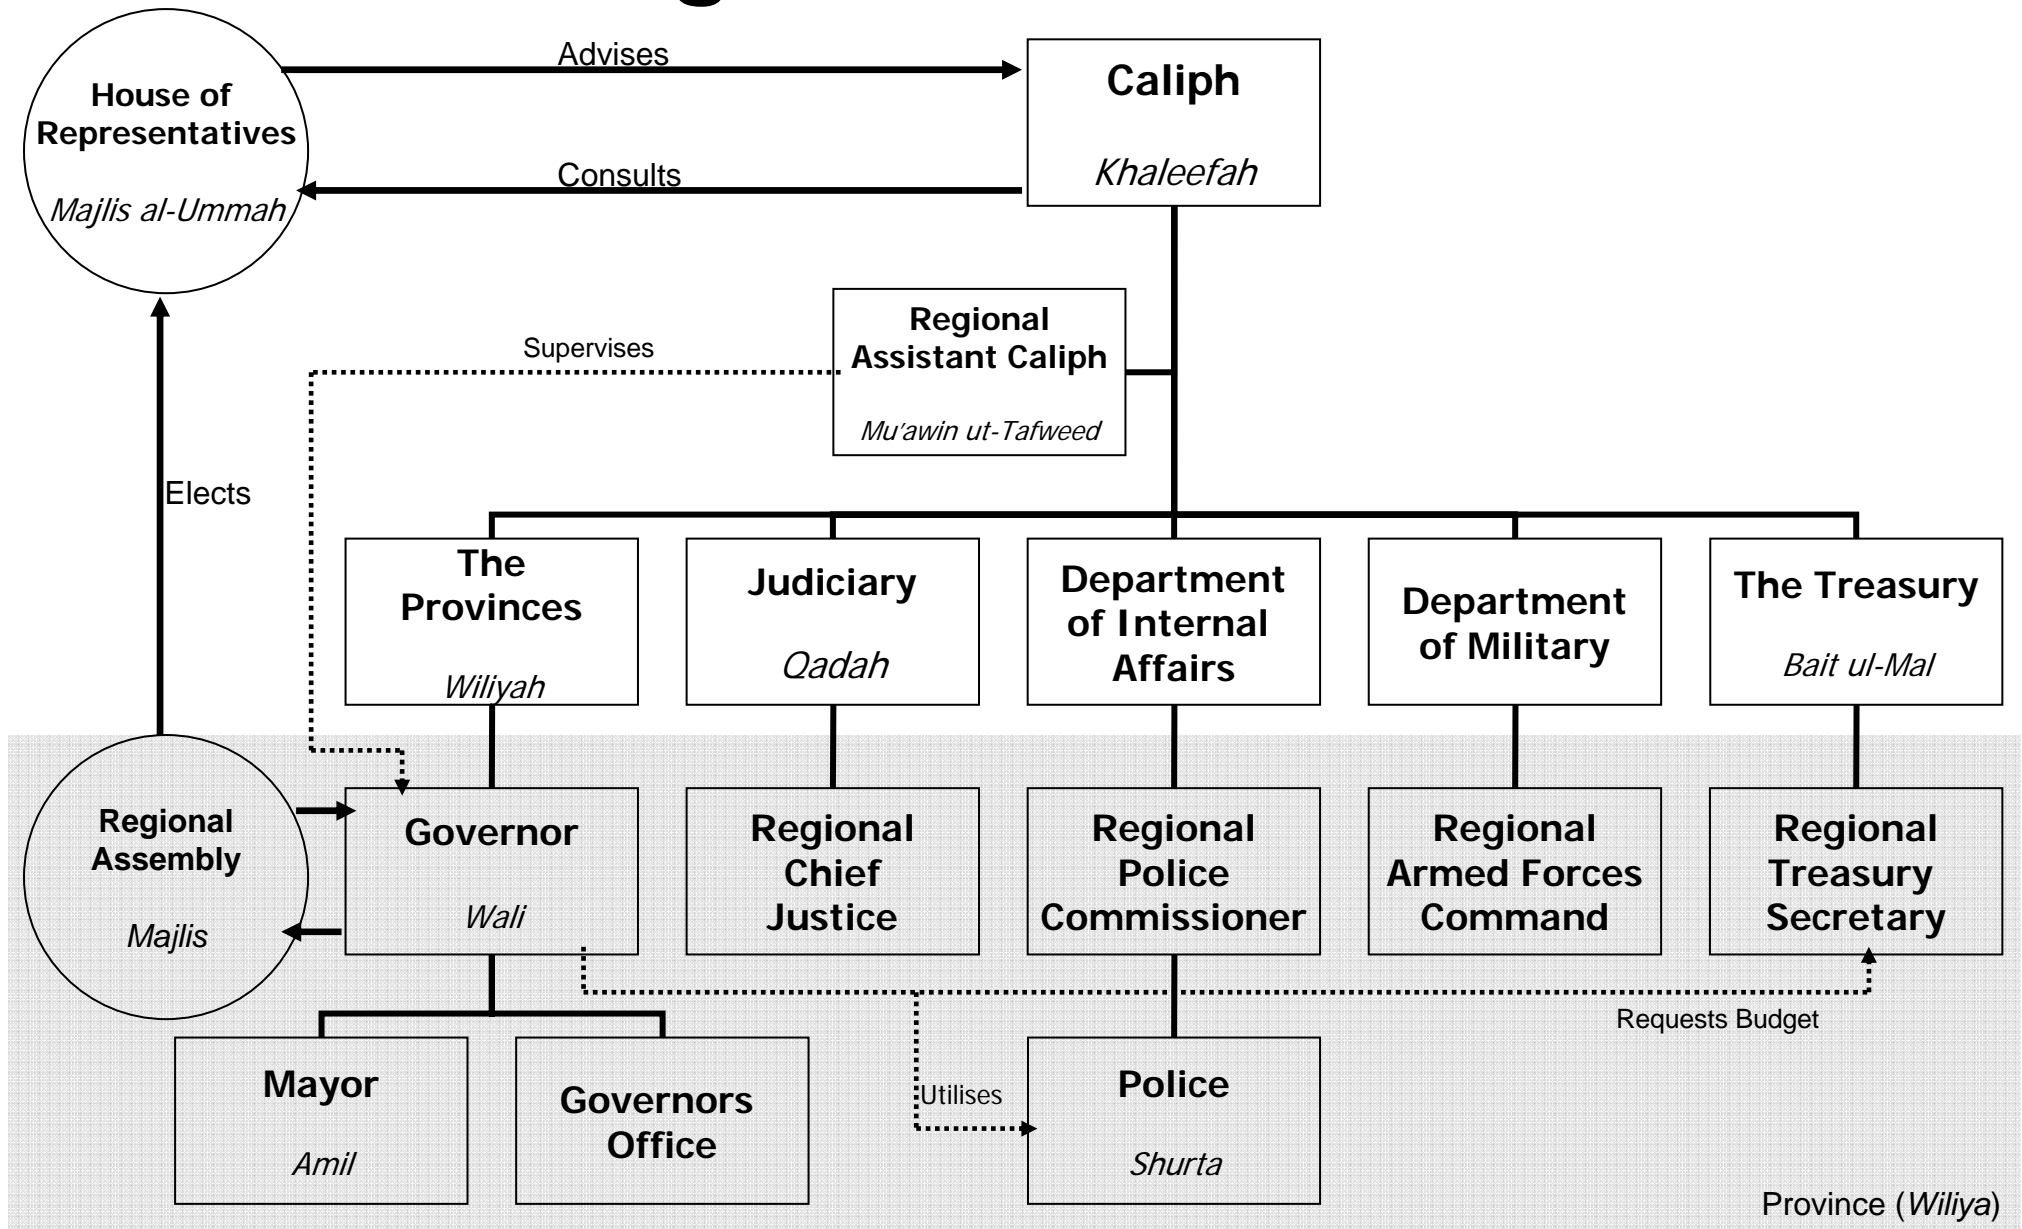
House of Representatives
*Majlis al-Ummah*

Advises

Consults

Caliph
*Khaleefah*

Supervises

Regional Assistant Caliph
*Mu'awin ut-Tafweed*

Elects

The Provinces
*Wiliyah*

Judiciary
*Qadah*

Department of Internal Affairs

Department of Military

The Treasury
*Bait ul-Mal*

Regional Assembly
*Majlis*

Governor
*Wali*

Regional Chief Justice

Regional Police Commissioner

Regional Armed Forces Command

Regional Treasury Secretary

Requests Budget

Mayor
*Amil*

Governors Office

Utilises

Police
*Shurta*

Province (*Wiliya*)